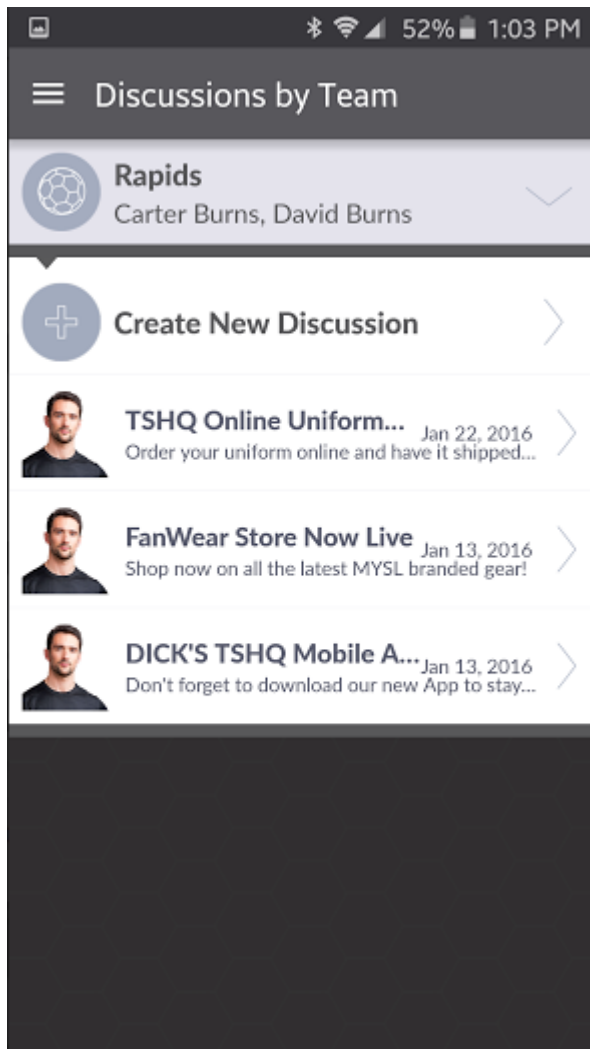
52% 1:03 PM

Discussions by Team

Rapids
Carter Burns, David Burns

Create New Discussion

TSHQ Online Uniform... Jan 22, 2016
Order your uniform online and have it shipped...

FanWear Store Now Live Jan 13, 2016
Shop now on all the latest MYSL branded gear!

DICK'S TSHQ Mobile A... Jan 13, 2016
Don't forget to download our new App to stay...